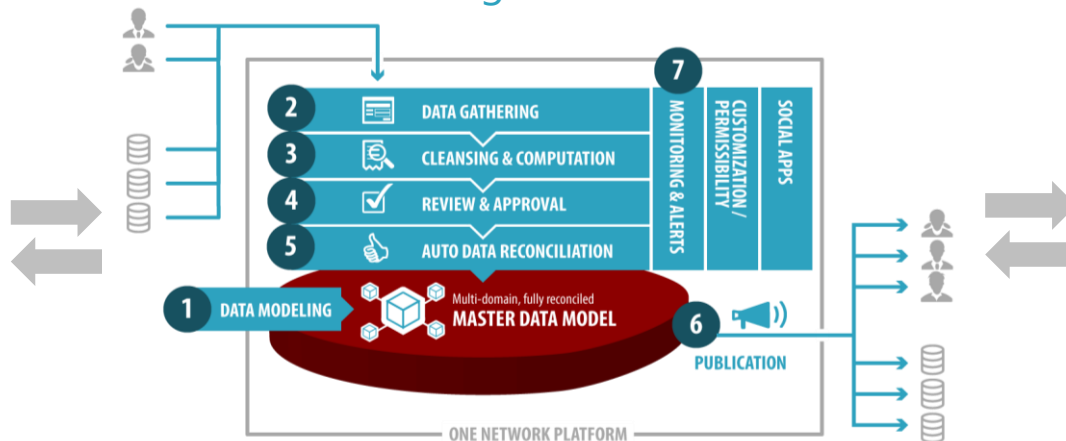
7
2 DATA GATHERING
3 CLEANSING & COMPUTATION
4 REVIEW & APPROVAL
5 AUTO DATA RECONCILIATION
MONITORING & ALERTS
CUSTOMIZATION / PERMISSIBILITY
SOCIAL APPS
1 DATA MODELING
Multi-domain, fully reconciled
MASTER DATA MODEL
6
PUBLICATION
ONE NETWORK PLATFORM